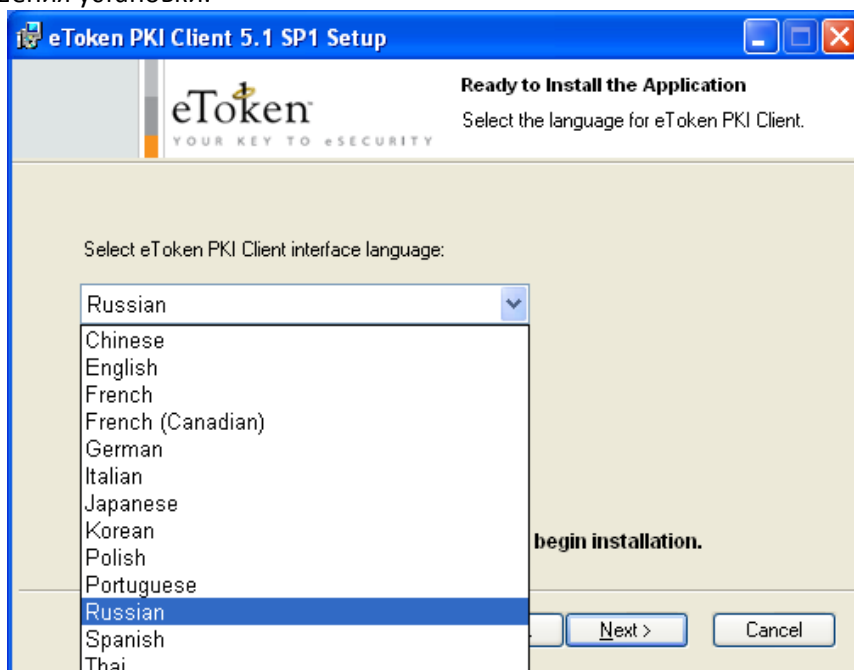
ения установки.

eToken PKI Client 5.1 SP1 Setup

eToken
YOUR KEY TO eSECURITY

Ready to Install the Application
Select the language for eToken PKI Client.

Select eToken PKI Client interface language:

Russian

Chinese
English
French
French (Canadian)
German
Italian
Japanese
Korean
Polish
Portuguese
Russian
Spanish
Thai

begin installation.

Next >
Cancel